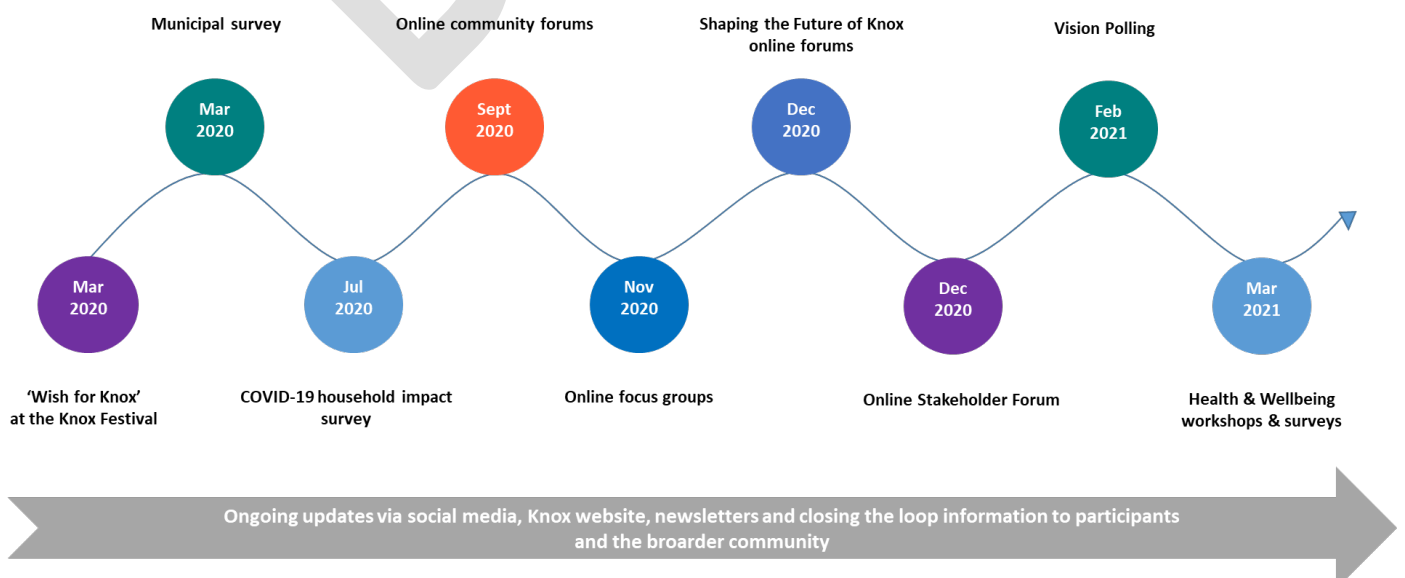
Municipal survey

Online community forums

Shaping the Future of Knox online forums

Vision Polling

Mar 2020

Sept 2020

Dec 2020

Feb 2021

Mar 2020

Jul 2020

Nov 2020

Dec 2020

Mar 2021

'Wish for Knox' at the Knox Festival

COVID-19 household impact survey

Online focus groups

Online Stakeholder Forum

Health & Wellbeing workshops & surveys

Ongoing updates via social media, Knox website, newsletters and closing the loop information to participants and the broarder community